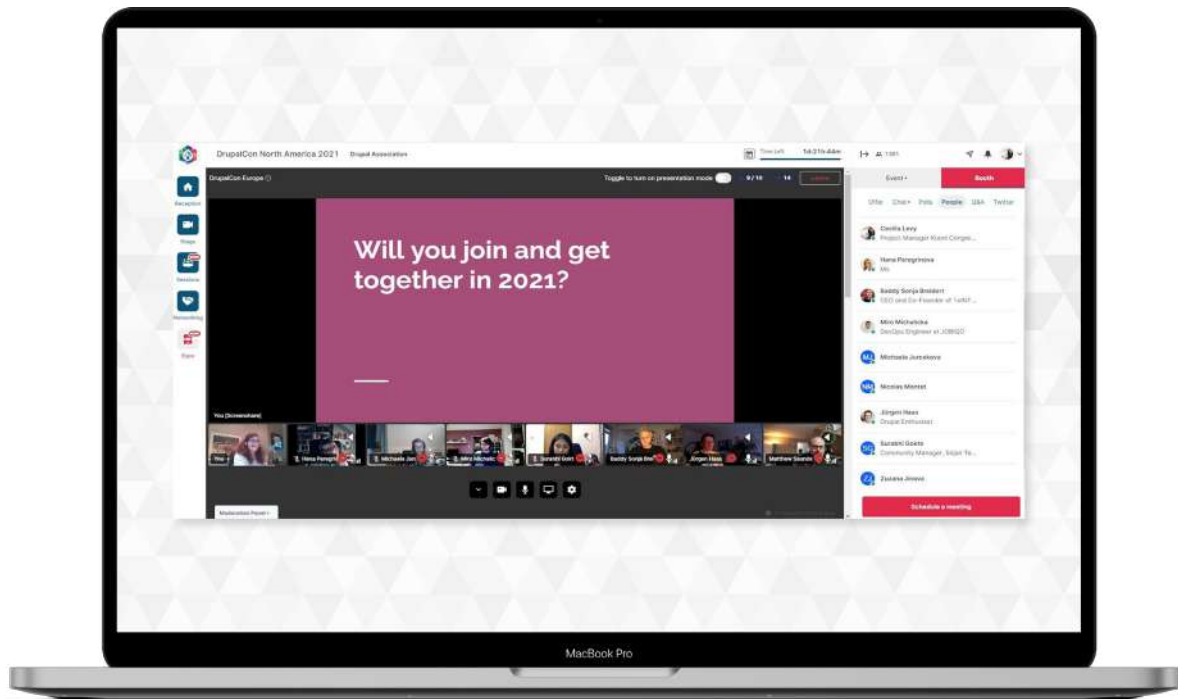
DrupalCon North America 2021 Drupal Association

Time Left 1d:21h:44m

DrupalCon Europe

Toggle to turn on presentation mode 9/10 14

Reception

Stage

Sessions

Networking

Expo

Will you join and get together in 2021?

You (Screenshare)

You

Hana Peregrinova

Michaela Jur

Miro Michalicka

Surabhi Gokt

Baddy Sonja Bre

Jürgen Haas

Matthew Saunde

Moderation Panel

Event

Booth

Offer Chat Polls People Q&A Twitter

Cecilia Levy
Project Manager Event Congre...

Hana Peregrinova
Ms

Baddy Sonja Breidert
CEO and Co-Founder of 1xINT...

Miro Michalicka
DevOps Engineer at JOBIQO

MJ Michaela Jurcekova

NM Nicolas Monzel

Jürgen Haas
Drupal Enthusiast

SG Surabhi Gokte
Community Manager, Srijan Te...

ZJ Zuzana Jinova

Schedule a meeting

MacBook Pro